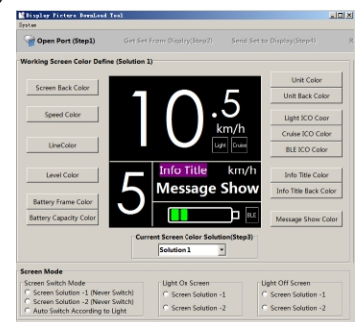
Display Picture DownLoad Tool
System

Open Port (Step1)
Get Set From Display(Step2)
Send Set to Display(Step4)

Working Screen Color Define (Solution 1)

Screen Back Color
Speed Color
LineColor
Level Color
Battery Frame Color
Battery Capacity Color

10.5
km/h
Light
Cruise
5
Info Title
km/h
Message Show
BLE

Unit Color
Unit Back Color
Light ICO Color
Cruise ICO Color
BLE ICO Color
Info Title Color
Info Title Back Color
Message Show Color

Current Screen Color Solution(Step3)
Solution 1

Screen Mode
Screen Switch Mode
Screen Solution -1 (Never Switch)
Screen Solution -2 (Never Switch)
Auto Switch According to Light

Light On Screen
Screen Solution -1
Screen Solution -2

Light Off Screen
Screen Solution -1
Screen Solution -2